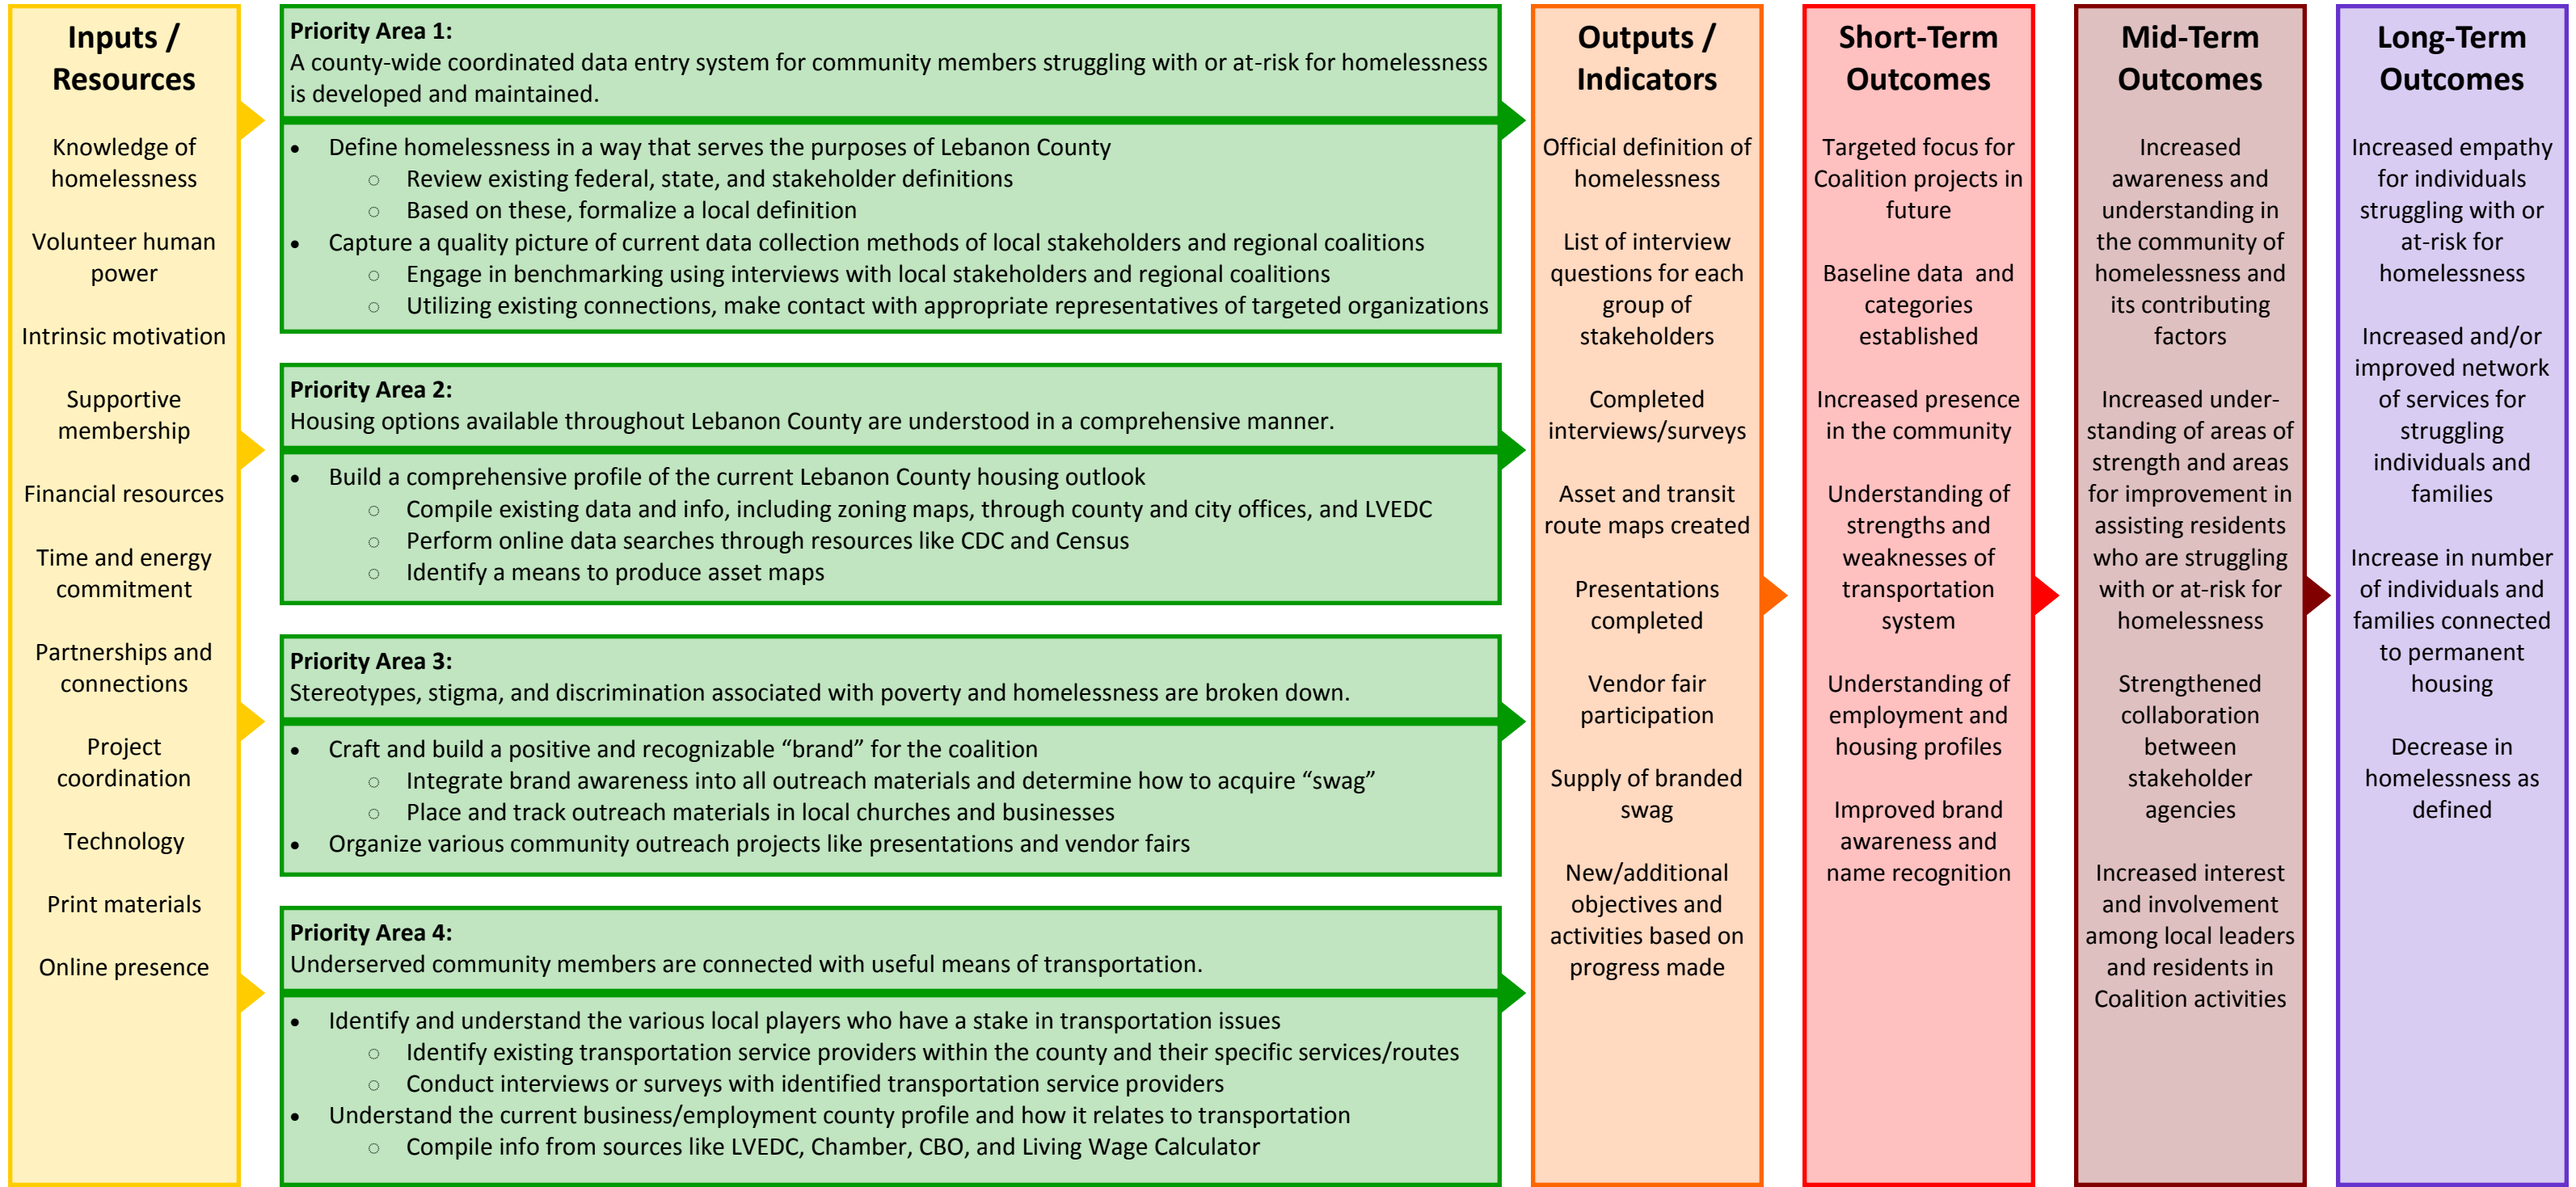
Inputs / Resources

Knowledge of homelessness

Volunteer human power

Intrinsic motivation

Supportive membership

Financial resources

Time and energy commitment

Partnerships and connections

Project coordination

Technology

Print materials

Online presence

Priority Area 1:
A county-wide coordinated data entry system for community members struggling with or at-risk for homelessness is developed and maintained.

- Define homelessness in a way that serves the purposes of Lebanon County
  - Review existing federal, state, and stakeholder definitions
  - Based on these, formalize a local definition
- Capture a quality picture of current data collection methods of local stakeholders and regional coalitions
  - Engage in benchmarking using interviews with local stakeholders and regional coalitions
  - Utilizing existing connections, make contact with appropriate representatives of targeted organizations

Priority Area 2:
Housing options available throughout Lebanon County are understood in a comprehensive manner.

- Build a comprehensive profile of the current Lebanon County housing outlook
  - Compile existing data and info, including zoning maps, through county and city offices, and LVEDC
  - Perform online data searches through resources like CDC and Census
  - Identify a means to produce asset maps

Priority Area 3:
Stereotypes, stigma, and discrimination associated with poverty and homelessness are broken down.

- Craft and build a positive and recognizable “brand” for the coalition
  - Integrate brand awareness into all outreach materials and determine how to acquire “swag”
  - Place and track outreach materials in local churches and businesses
- Organize various community outreach projects like presentations and vendor fairs

Priority Area 4:
Underserved community members are connected with useful means of transportation.

- Identify and understand the various local players who have a stake in transportation issues
  - Identify existing transportation service providers within the county and their specific services/routes
  - Conduct interviews or surveys with identified transportation service providers
- Understand the current business/employment county profile and how it relates to transportation
  - Compile info from sources like LVEDC, Chamber, CBO, and Living Wage Calculator

Outputs / Indicators

Official definition of homelessness

List of interview questions for each group of stakeholders

Completed interviews/surveys

Asset and transit route maps created

Presentations completed

Vendor fair participation

Supply of branded swag

New/additional objectives and activities based on progress made

Short-Term Outcomes

Targeted focus for Coalition projects in future

Baseline data and categories established

Increased presence in the community

Understanding of strengths and weaknesses of transportation system

Understanding of employment and housing profiles

Improved brand awareness and name recognition

Mid-Term Outcomes

Increased awareness and understanding in the community of homelessness and its contributing factors

Increased understanding of areas of strength and areas for improvement in assisting residents who are struggling with or at-risk for homelessness

Strengthened collaboration between stakeholder agencies

Increased interest and involvement among local leaders and residents in Coalition activities

Long-Term Outcomes

Increased empathy for individuals struggling with or at-risk for homelessness

Increased and/or improved network of services for struggling individuals and families

Increase in number of individuals and families connected to permanent housing

Decrease in homelessness as defined